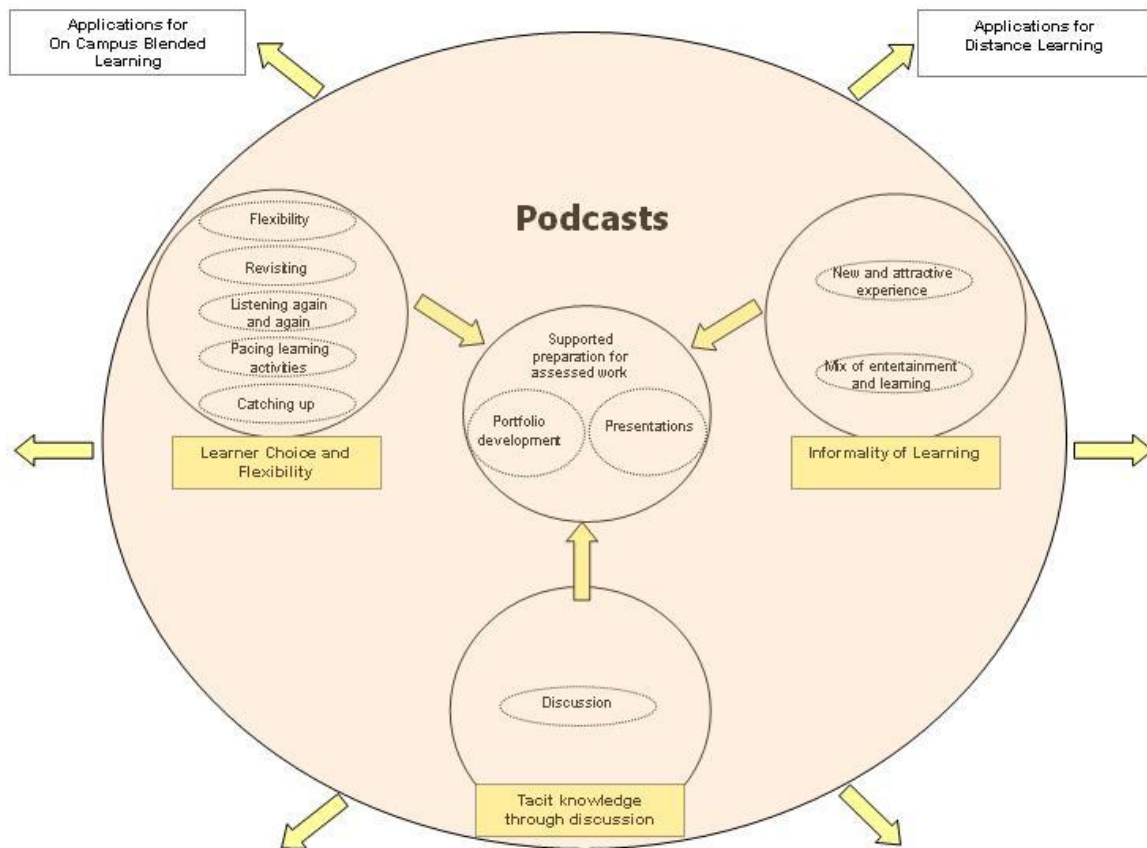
Applications for On Campus Blended Learning

Applications for Distance Learning

Podcasts

Flexibility

Revisiting

Listening again and again

Pacing learning activities

Catching up

Learner Choice and Flexibility

Supported preparation for assessed work

Portfolio development

Presentations

New and attractive experience

Mix of entertainment and learning

Informality of Learning

Discussion

Tacit knowledge through discussion